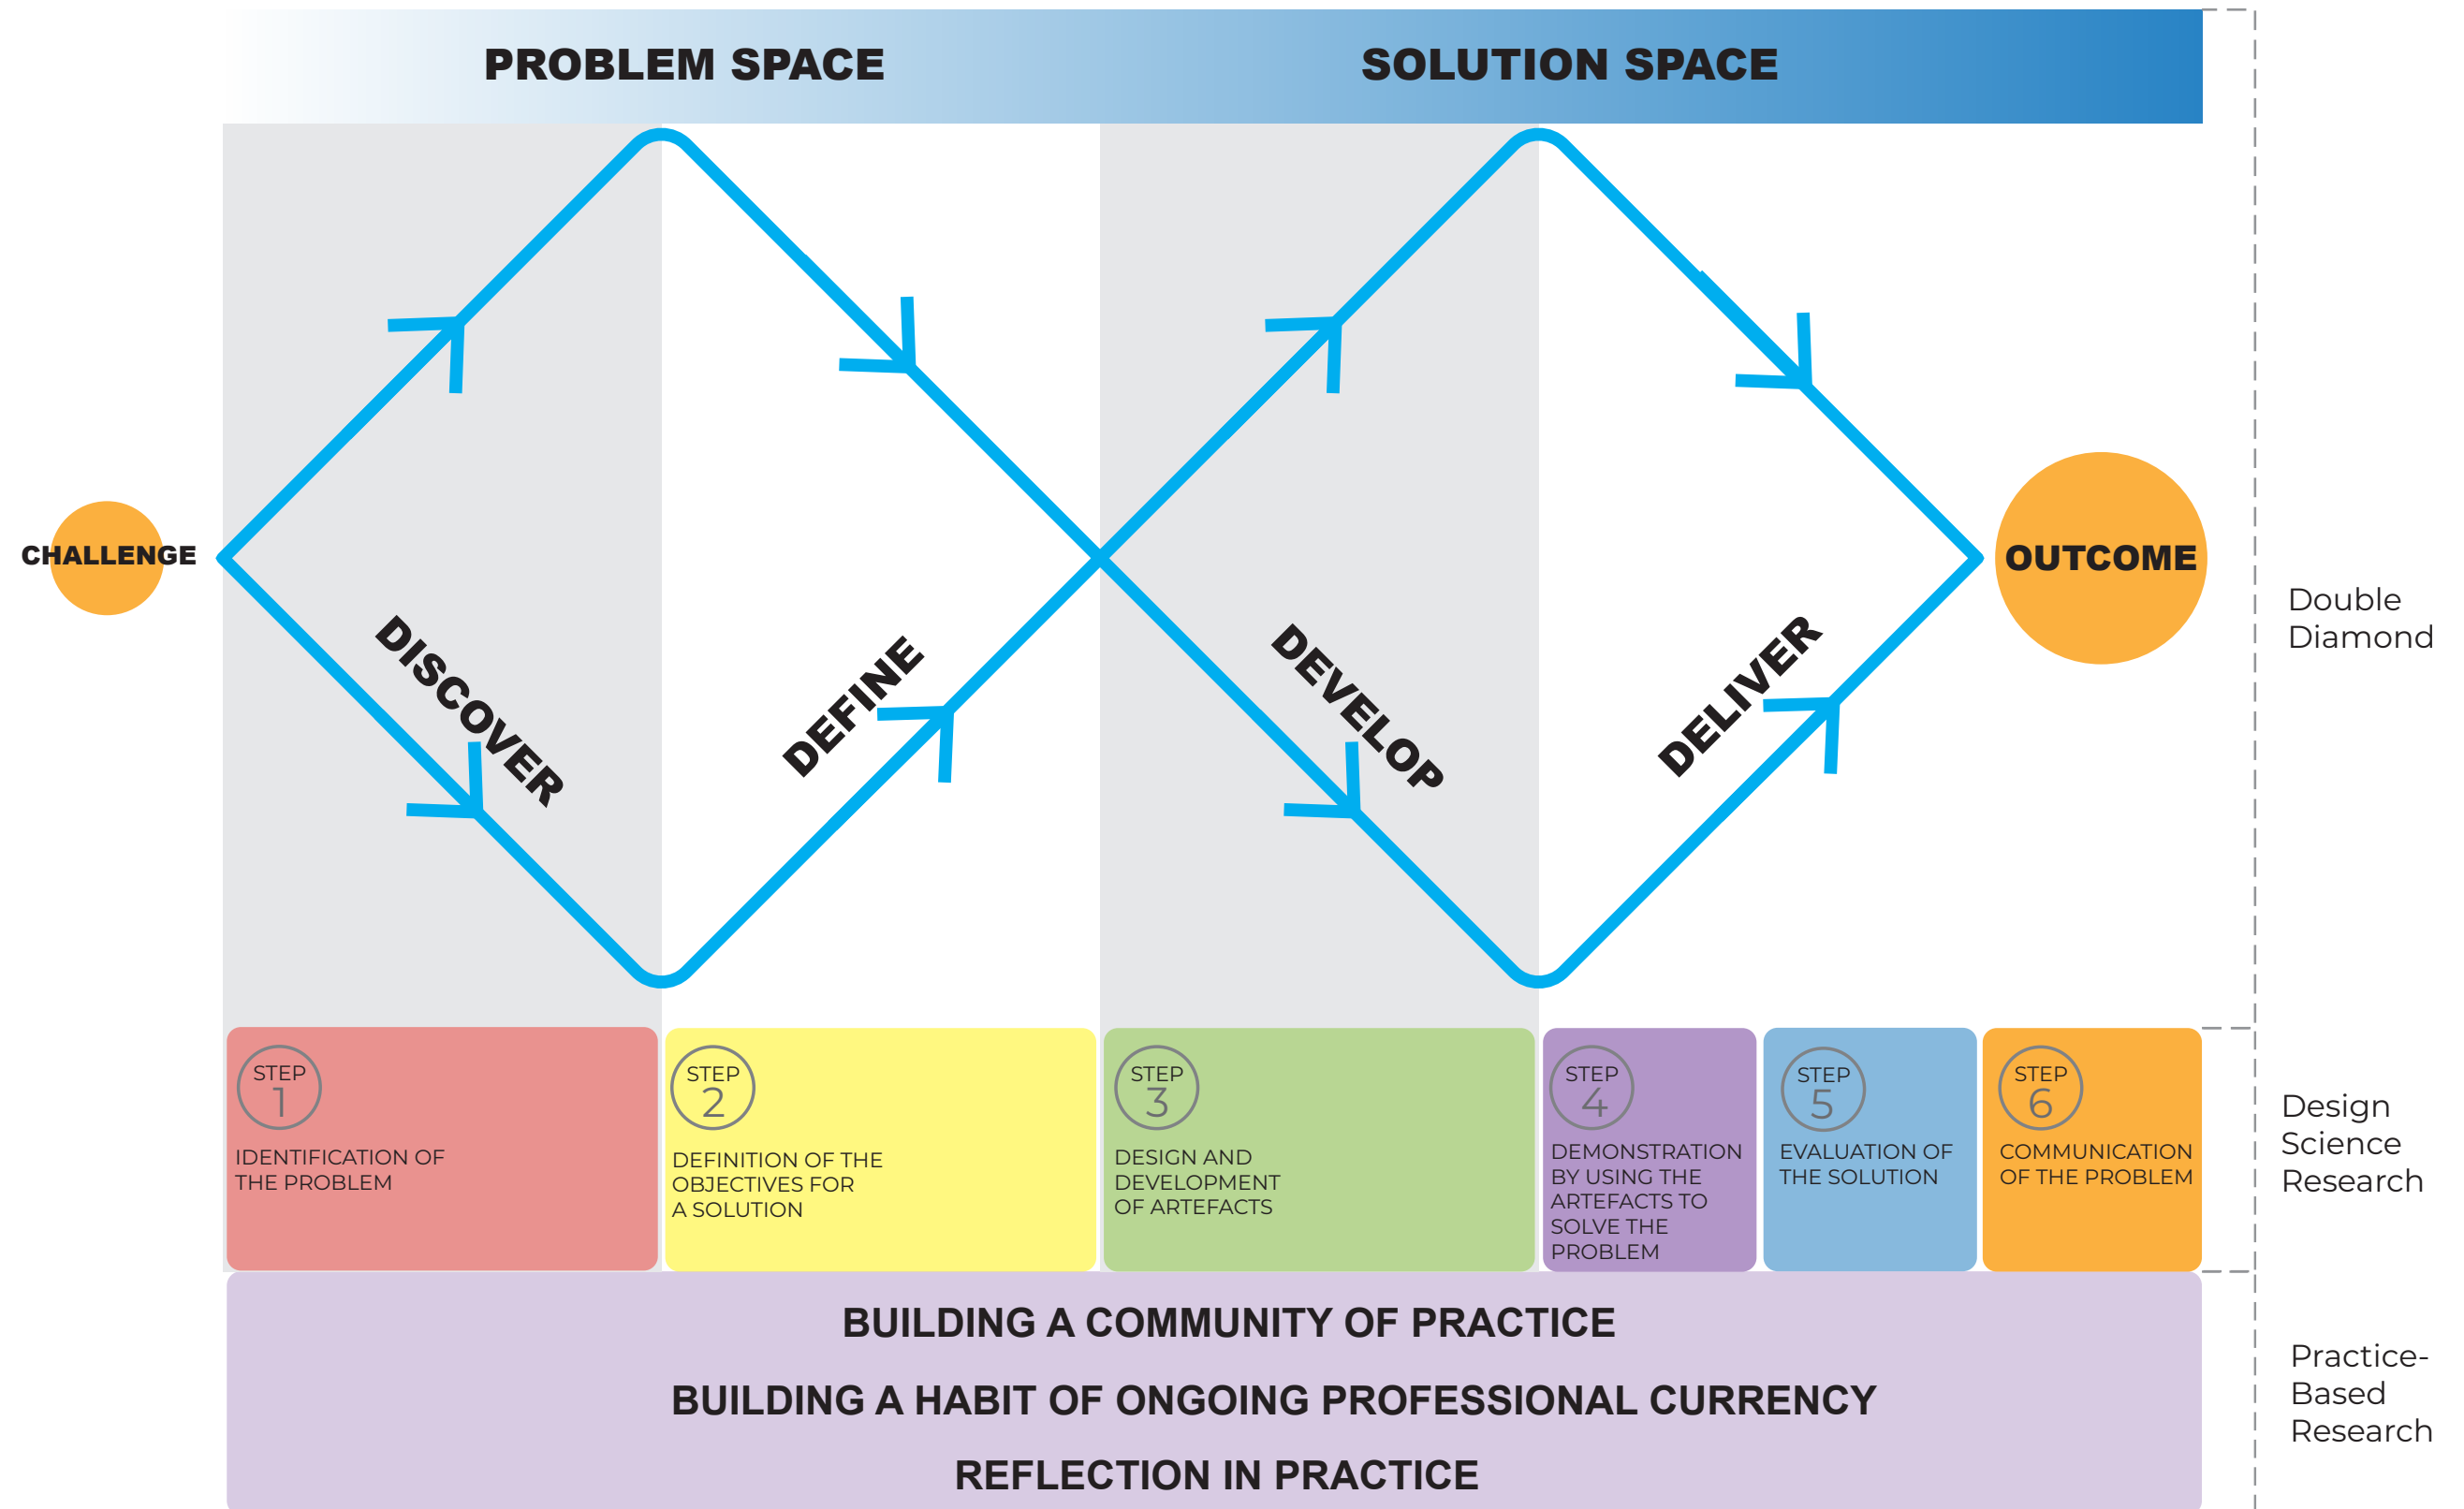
PROBLEM SPACE

SOLUTION SPACE

CHALLENGE

DISCOVER

DEFINE

DEVELOP

DELIVER

OUTCOME

Double Diamond

STEP 1
IDENTIFICATION OF THE PROBLEM

STEP 2
DEFINITION OF THE OBJECTIVES FOR A SOLUTION

STEP 3
DESIGN AND DEVELOPMENT OF ARTEFACTS

STEP 4
DEMONSTRATION BY USING THE ARTEFACTS TO SOLVE THE PROBLEM

STEP 5
EVALUATION OF THE SOLUTION

STEP 6
COMMUNICATION OF THE PROBLEM

Design Science Research

BUILDING A COMMUNITY OF PRACTICE

BUILDING A HABIT OF ONGOING PROFESSIONAL CURRENCY

REFLECTION IN PRACTICE

Practice-Based Research